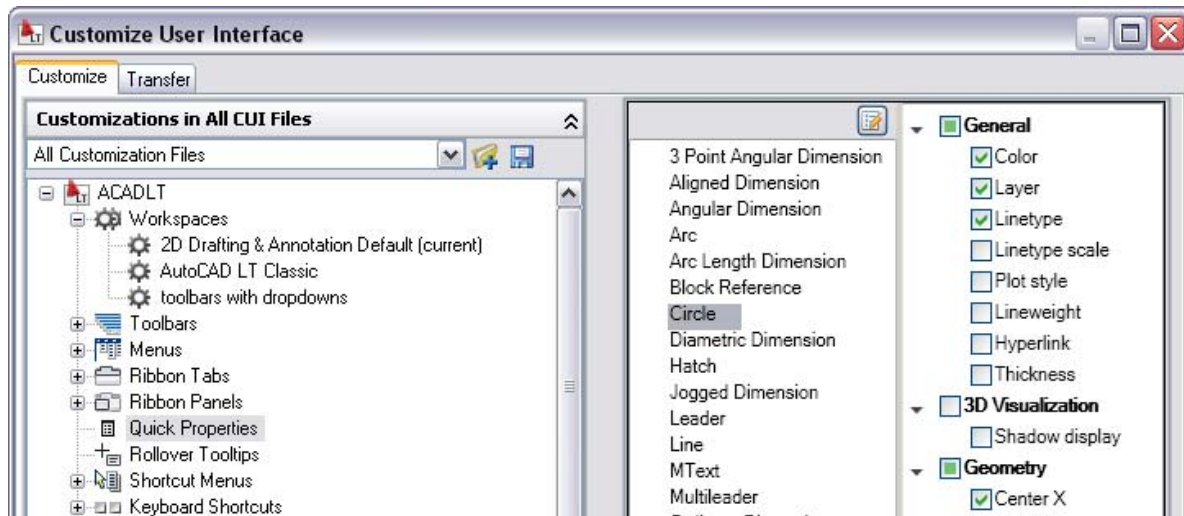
Customize User Interface

Customize | Transfer

Customizations in All CUI Files

All Customization Files

ACADLT
Workspaces
2D Drafting & Annotation Default (current)
AutoCAD LT Classic
toolbars with dropdowns
Toolbars
Menus
Ribbon Tabs
Ribbon Panels
Quick Properties
Rollover Tooltips
Shortcut Menus
Keyboard Shortcuts

3 Point Angular Dimension
Aligned Dimension
Angular Dimension
Arc
Arc Length Dimension
Block Reference
Circle
Diametric Dimension
Hatch
Jogged Dimension
Leader
Line
MText
Multileader
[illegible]

General
Color
Layer
Linetype
Linetype scale
Plot style
Lineweight
Hyperlink
Thickness
3D Visualization
Shadow display
Geometry
Center X